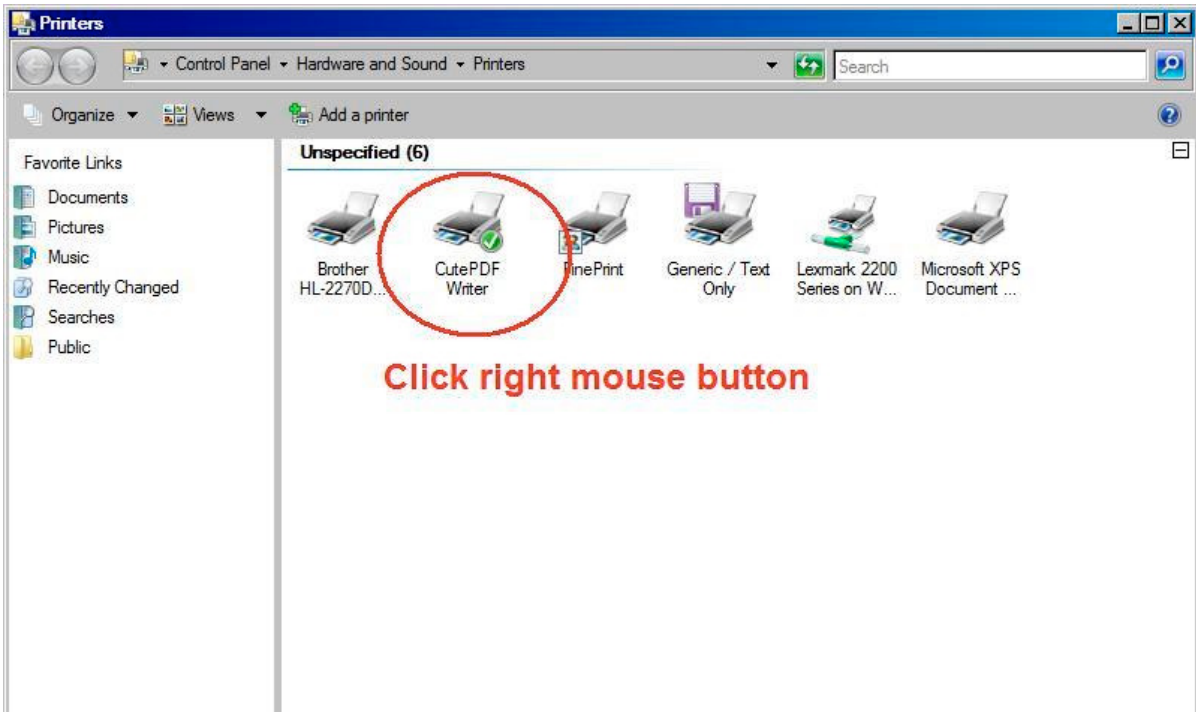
Printers

Control Panel ▸ Hardware and Sound ▸ Printers

Search

Organize ▾ Views ▾ Add a printer

Favorite Links

Documents

Pictures

Music

Recently Changed

Searches

Public

Unspecified (6)

Brother HL-2270D...

CutePDF Writer

FinePrint

Generic / Text Only

Lexmark 2200 Series on W...

Microsoft XPS Document ...

Click right mouse button